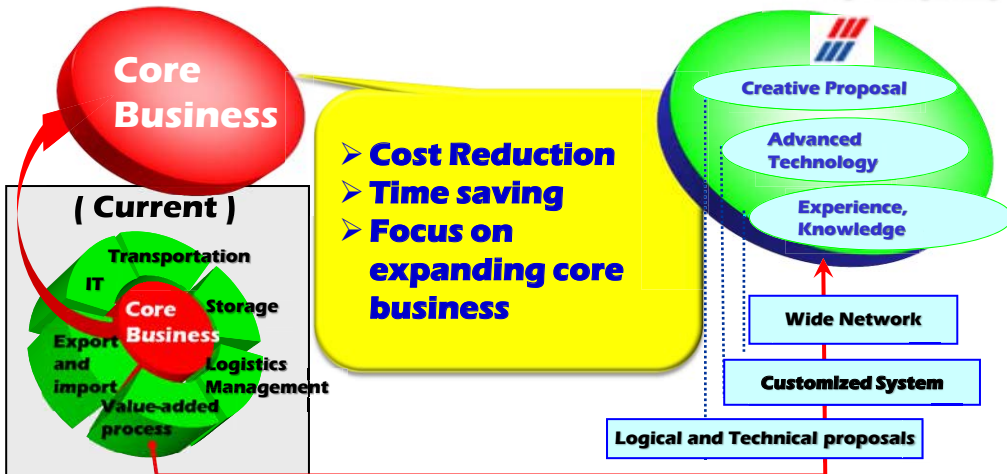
Core Business

( Current )

Transportation

IT

Storage

Core Business

Export and import

Logistics Management

Value-added process

➢ Cost Reduction
➢ Time saving
➢ Focus on expanding core business

Creative Proposal

Advanced Technology

Experience, Knowledge

Wide Network

Customized System

Logical and Technical proposals